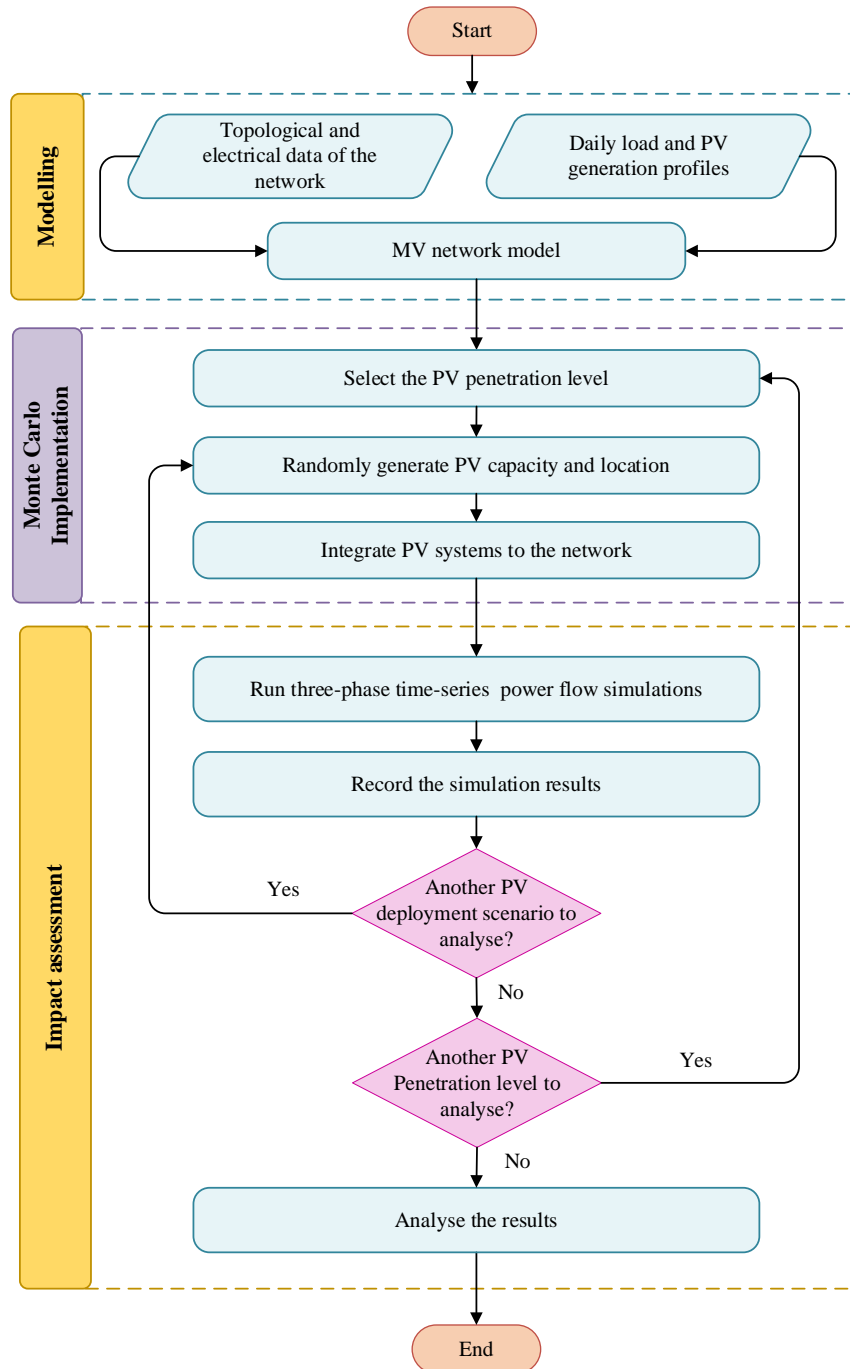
Start

Modelling

Topological and electrical data of the network

Daily load and PV generation profiles

MV network model

Monte Carlo Implementation

Select the PV penetration level

Randomly generate PV capacity and location

Integrate PV systems to the network

Impact assessment

Run three-phase time-series power flow simulations

Record the simulation results

Yes

Another PV deployment scenario to analyse?

No

Another PV Penetration level to analyse?

Yes

No

Analyse the results

End